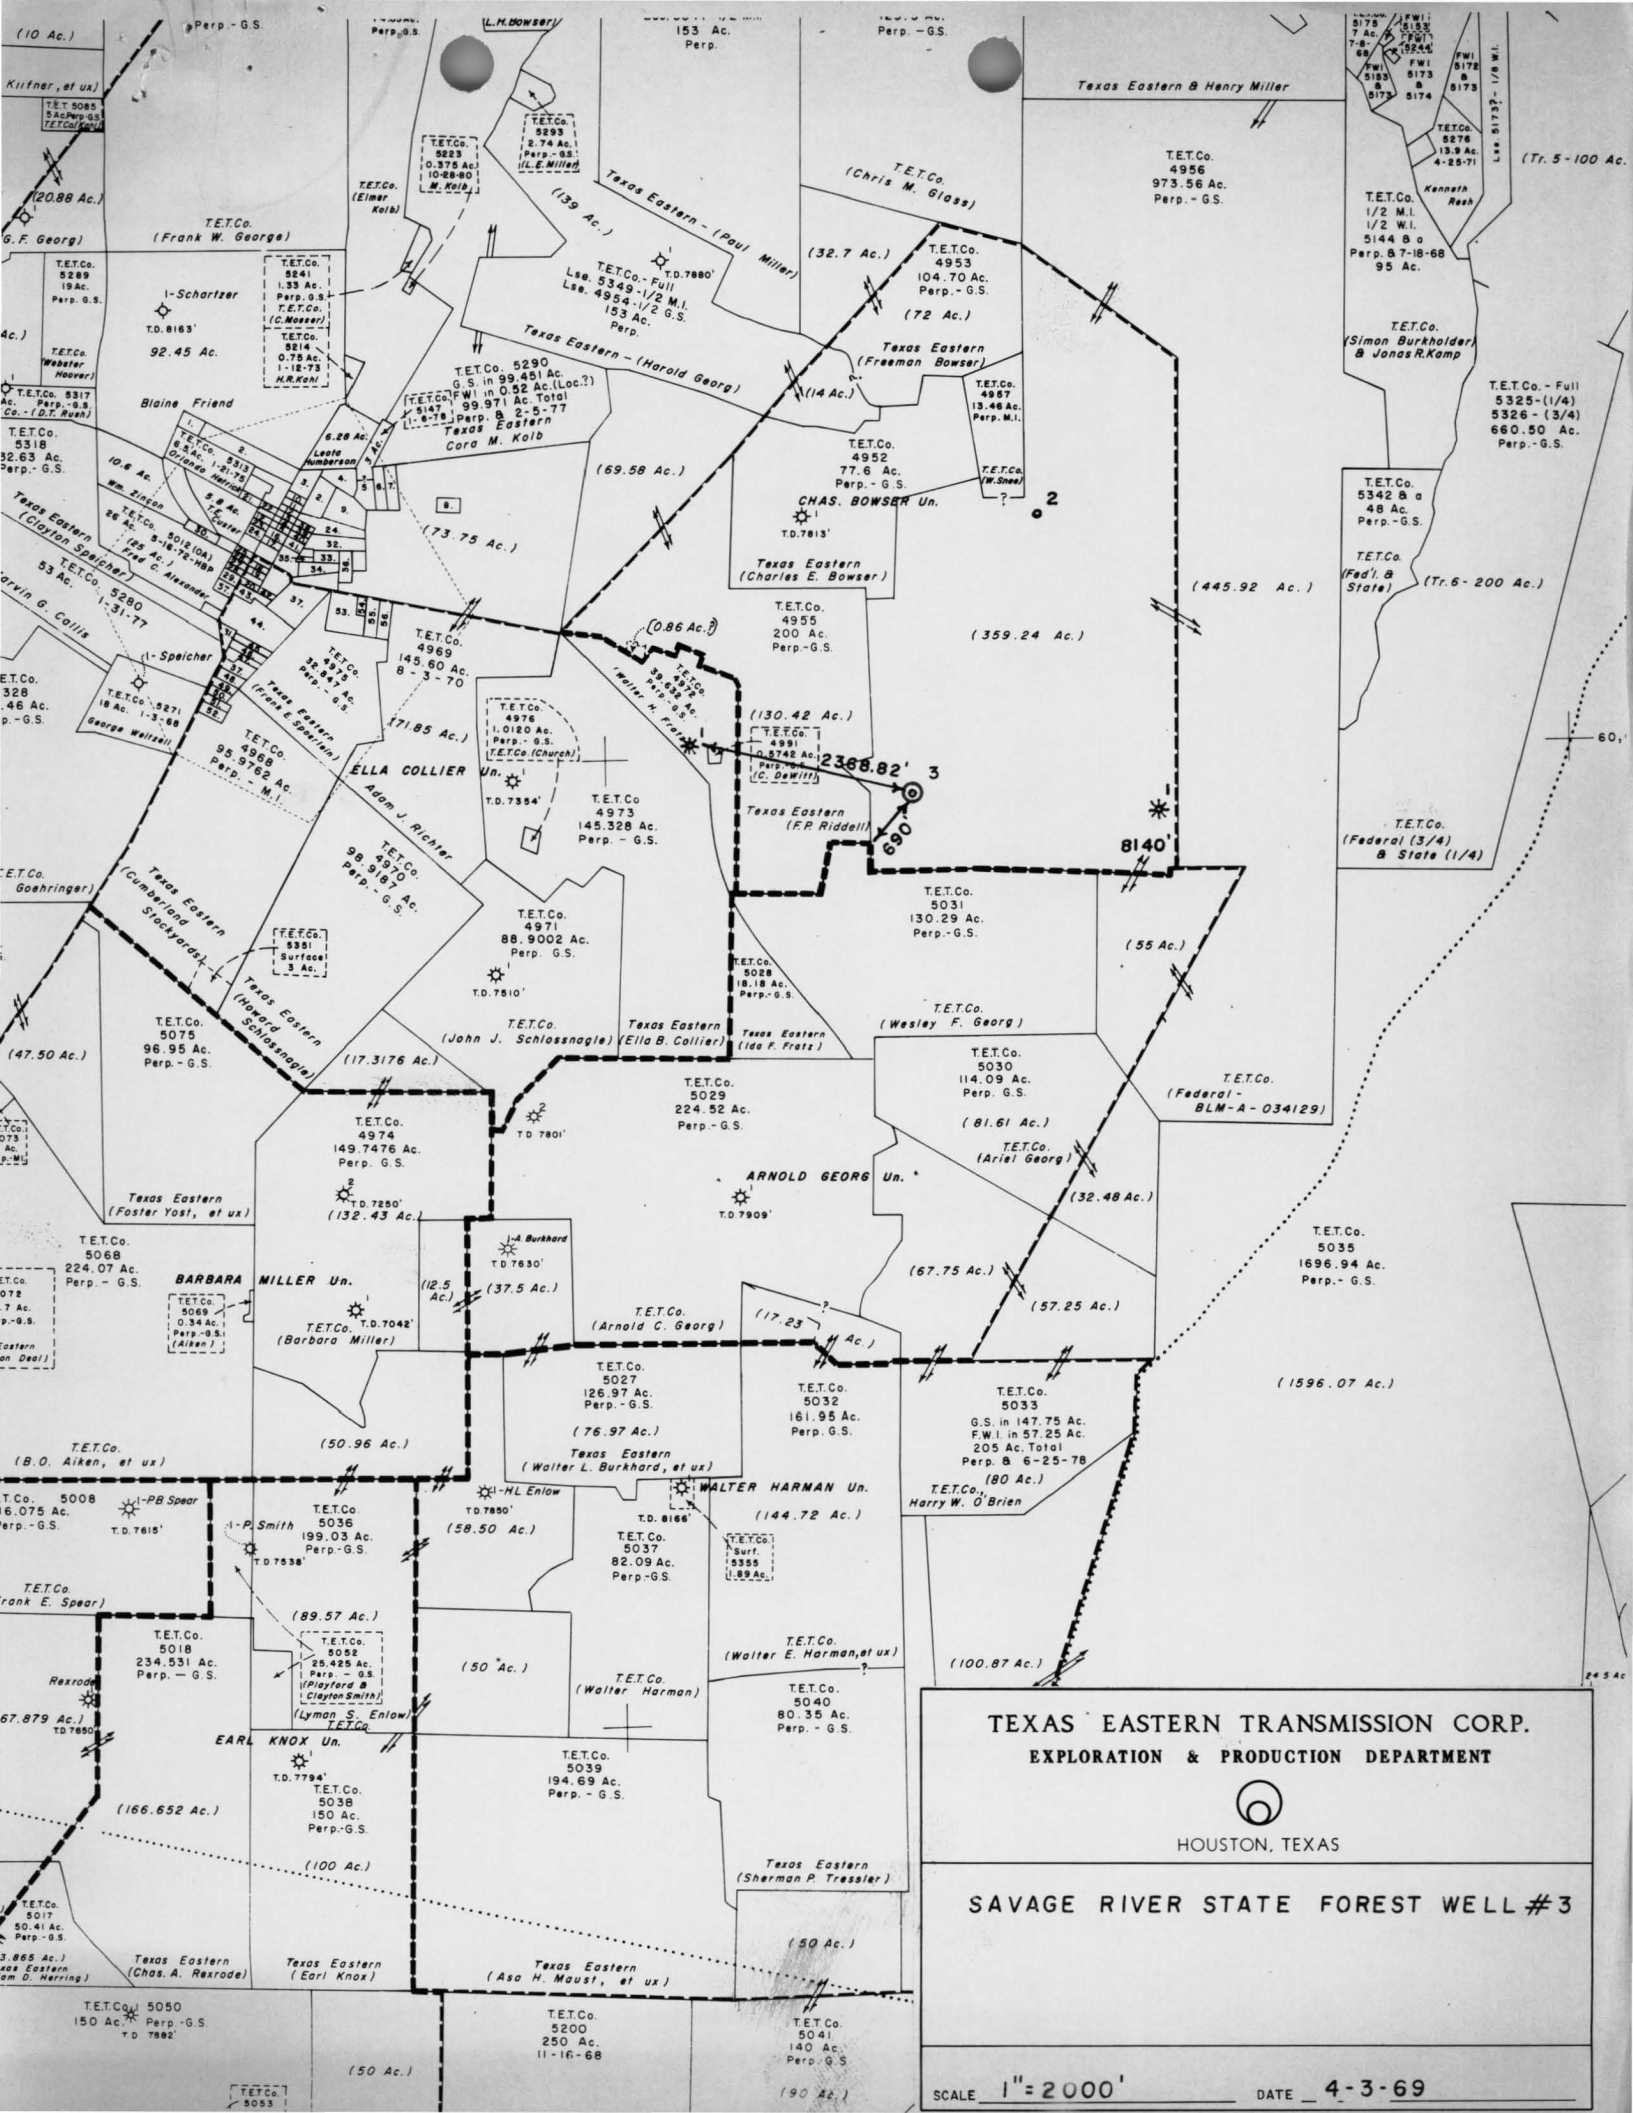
(10 Ac.)
Perp. - G.S.
Perp. G.S.
L.H.Bowser
153 Ac.
Perp.
Perp. - G.S.
Kiifner, et ux)
T.E.T. 5085
(20.88 Ac.)
G. F. Georg)
T.E.T.Co.
(Frank W. George)
T.E.T.Co.
5289
19 Ac.
Perp. G.S.
T.E.T.Co.
5223
0.375 Ac.
10-28-80
M. Kolb
T.E.T.Co.
5293
2.74 Ac.
Perp. - G.S.
(L.E.Miller)
T.E.T.Co.
(Elmer Kolb)
T.E.T.Co.
5241
1.33 Ac.
Perp. G.S.
T.E.T.Co.
(C.Moeser)
T.E.T.Co.
5214
0.75 Ac.
1-12-73
H.R.Kohl
1-Schartzer
T.D. 8163'
92.45 Ac.
T.E.T.Co.
(Webster Hoover)
T.E.T.Co. 5317
Perp. - G.S.
Co. - (D.T. Rush)
T.E.T.Co.
5318
32.63 Ac.
Perp.- G.S.
Blaine Friend
Texas Eastern - (Paul Miller)
(139 Ac.)
T.D. 7880'
T.E.T.Co.- Full
Lse. 5349 - 1/2 M.I.
Lse. 4954 - 1/2 G.S.
153 Ac.
Perp.
Texas Eastern - (Harold Georg)
T.E.T.Co. 5290
G.S. in 99.451 Ac.
FWI in 0.52 Ac. (Loc.?)
99.971 Ac. Total
Perp. & 2-5-77
Texas Eastern
Cora M. Kolb
T.E.T.Co.
5147
6.28 Ac.
Leota Humberson
10.6 Ac.
Wm. Zincon
Orlando Herrick
T.E.T.Co.
5313
5.8 Ac.
T.F. Custer
Texas Eastern
(Clayton Speicher)
T.E.T.Co. 5280
53 Ac.
1-31-77
Marvin G. Collis
T.E.T.Co.
5012 (OA)
8-16-72-HBP
Fred C. Alexander
T.E.T.Co.
328
.46 Ac.
p.-G.S.
1-Speicher
T.E.T.Co. 5271
18 Ac. 1-3-68
George Weitzell
T.E.T.Co.
4975
32.947 Ac.
Perp. - G.S.
Texas Eastern
(Frank E. Spoerlein)
T.E.T.Co.
4968
95.9762 Ac.
Perp. - M.I.
T.E.T.Co.
4969
145.60 Ac.
8 - 3 - 70
(71.85 Ac.)
(73.75 Ac.)
(69.58 Ac.)
Texas Eastern & Henry Miller
T.E.T.Co.
(Chris M. Glass)
T.E.T.Co.
4956
973.56 Ac.
Perp. - G.S.
(32.7 Ac.)
T.E.T.Co.
4953
104.70 Ac.
Perp. - G.S.
(72 Ac.)
Texas Eastern
(Freeman Bowser)
(14 Ac.)
T.E.T.Co.
4957
13.46 Ac.
Perp. M.I.
T.E.T.Co.
4952
77.6 Ac.
Perp. - G.S.
T.E.T.Co.
(W.Snee)
CHAS. BOWSER Un.
T.D.7813'
2
Texas Eastern
(Charles E. Bowser)
T.E.T.Co.
4955
200 Ac.
Perp.-G.S.
(0.86 Ac.)
(445.92 Ac.)
(359.24 Ac.)
T.E.T.Co.
4972
39.632 Ac.
Perp. - G.S.
(Walter H. Fratz)
T.E.T.Co.
4976
1.0120 Ac.
Perp. - G.S.
T.E.T.Co. (Church)
(130.42 Ac.)
T.E.T.Co.
4991
0.5742 Ac.
Perp. - G.S.
(C. DeWitt)
2368.82'
3
ELLA COLLIER Un.
T.D. 7354'
T.E.T.Co
4973
145.328 Ac.
Perp. - G.S.
Texas Eastern
(F.P. Riddell)
690'
8140'
Adam J. Richter
T.E.T.Co.
4970
98.9187 Ac.
Perp. - G.S.
Texas Eastern
(Cumberland Stockyards)
T.E.T.Co.
5351
Surface
3 Ac.
Texas Eastern
(Howard Schlossnagle)
T.E.T.Co.
4971
88.9002 Ac.
Perp. G.S.
T.D. 7510'
T.E.T.Co.
5028
18.18 Ac.
Perp.- G.S.
T.E.T.Co.
5031
130.29 Ac.
Perp.-G.S.
(55 Ac.)
T.E.T.Co.
Goehringer)
T.E.T.Co.
5075
96.95 Ac.
Perp. - G.S.
(47.50 Ac.)
(17.3176 Ac.)
T.E.T.Co.
(John J. Schlossnagle)
Texas Eastern
(Ella B. Collier)
Texas Eastern
(Ida F. Fratz)
T.E.T.Co.
(Wesley F. Georg)
T.E.T.Co.
5030
114.09 Ac.
Perp. G.S.
(81.61 Ac.)
T.E.T.Co.
(Ariel Georg)
T.E.T.Co.
(Federal - BLM-A-034129)
T.E.T.Co.
5029
224.52 Ac.
Perp.-G.S.
T.D. 7801'
T.E.T.Co.
4974
149.7476 Ac.
Perp. G.S.
T.D. 7250'
(132.43 Ac.)
Texas Eastern
(Foster Yost, et ux)
ARNOLD GEORG Un.
T.D. 7909'
(32.48 Ac.)
T.E.T.Co.
5068
224.07 Ac.
Perp. - G.S.
BARBARA MILLER Un.
T.E.T.Co.
5069
0.34 Ac.
Perp.-G.S.
(Aiken)
T.E.T.Co.
(Barbara Miller)
T.D. 7042'
(12.5 Ac.)
1-A Burkhard
T.D. 7630'
(37.5 Ac.)
T.E.T.Co.
(Arnold C. Georg)
(17.23 Ac.)
(67.75 Ac.)
(57.25 Ac.)
T.E.T.Co.
5035
1696.94 Ac.
Perp.- G.S.
(1596.07 Ac.)
T.E.T.Co.
5027
126.97 Ac.
Perp.- G.S.
(76.97 Ac.)
Texas Eastern
(Walter L. Burkhard, et ux)
T.E.T.Co.
5032
161.95 Ac.
Perp. G.S.
T.E.T.Co.
5033
G.S. in 147.75 Ac.
F.W.I. in 57.25 Ac.
205 Ac. Total
Perp. & 6-25-78
(80 Ac.)
T.E.T.Co.,
Harry W. O'Brien
(50.96 Ac.)
T.E.T.Co.
(B.O. Aiken, et ux)
T.E.T.Co. 5008
6.075 Ac.
Perp.-G.S.
1-PB Spear
T.D. 7615'
1-P. Smith
T.D. 7538'
T.E.T.Co
5036
199.03 Ac.
Perp.-G.S.
1-HL Enlow
T.D. 7850'
(58.50 Ac.)
WALTER HARMAN Un.
T.D. 8166'
(144.72 Ac.)
T.E.T.Co.
Surf.
5355
1.89 Ac.
T.E.T.Co.
5037
82.09 Ac.
Perp-G.S.
T.E.T.Co.
Frank E. Spear)
(89.57 Ac.)
T.E.T.Co.
5018
234.531 Ac.
Perp. — G.S.
T.E.T.Co.
5052
25.425 Ac.
Perp. - G.S.
(Playford & Clayton Smith)
(Lyman S. Enlow)
T.E.T.Co.
Rexrode
67.879 Ac.)
T.D. 7650'
(50 Ac.)
T.E.T.Co.
(Walter Harman)
T.E.T.Co.
(Walter E. Harman, et ux)
(100.87 Ac.)
T.E.T.Co.
5040
80.35 Ac.
Perp. - G.S.
EARL KNOX Un.
T.D. 7794'
T.E.T.Co.
5038
150 Ac.
Perp.-G.S.
T.E.T.Co.
5039
194.69 Ac.
Perp. - G.S.
(166.652 Ac.)
(100 Ac.)
Texas Eastern
(Sherman P. Tressler)
T.E.T.Co.
5017
50.41 Ac.
Perp.-G.S.
3.865 Ac.)
Texas Eastern
am D. Herring)
Texas Eastern
(Chas. A. Rexrode)
Texas Eastern
(Earl Knox)
Texas Eastern
(Asa H. Maust, et ux)
(50 Ac.)
T.E.T.Co. 5050
150 Ac. Perp.-G.S
T.D. 7882'
T.E.T.Co.
5200
250 Ac.
11-16-68
T.E.T.Co.
5041
140 Ac.
Perp. G.S
(50 Ac.)
(90 Ac.)
T.E.T.Co.
5053
FWI
5153
FWI
5244
FWI 5153
FWI 5173
5174
T.E.T.Co.
5276
13.9 Ac.
4-25-71
Lse. 5173? - 1/8 W.I.
Kenneth Rush
(Tr. 5 - 100 Ac.
T.E.T.Co.
1/2 M.I.
1/2 W.I.
5144 & a
Perp. & 7-18-68
95 Ac.
T.E.T.Co.
(Simon Burkholder)
& Jonas R.Kamp
T.E.T.Co. - Full
5325 - (1/4)
5326 - (3/4)
660.50 Ac.
Perp.- G.S.
T.E.T.Co.
5342 & a
48 Ac.
Perp.-G.S.
T.E.T.Co.
(Fed'l. & State)
(Tr. 6 - 200 Ac.)
60,
T.E.T.Co.
(Federal (3/4)
& State (1/4)
24.5 Ac
TEXAS EASTERN TRANSMISSION CORP.
EXPLORATION & PRODUCTION DEPARTMENT
HOUSTON, TEXAS
SAVAGE RIVER STATE FOREST WELL #3
SCALE 1" = 2000'
DATE 4-3-69